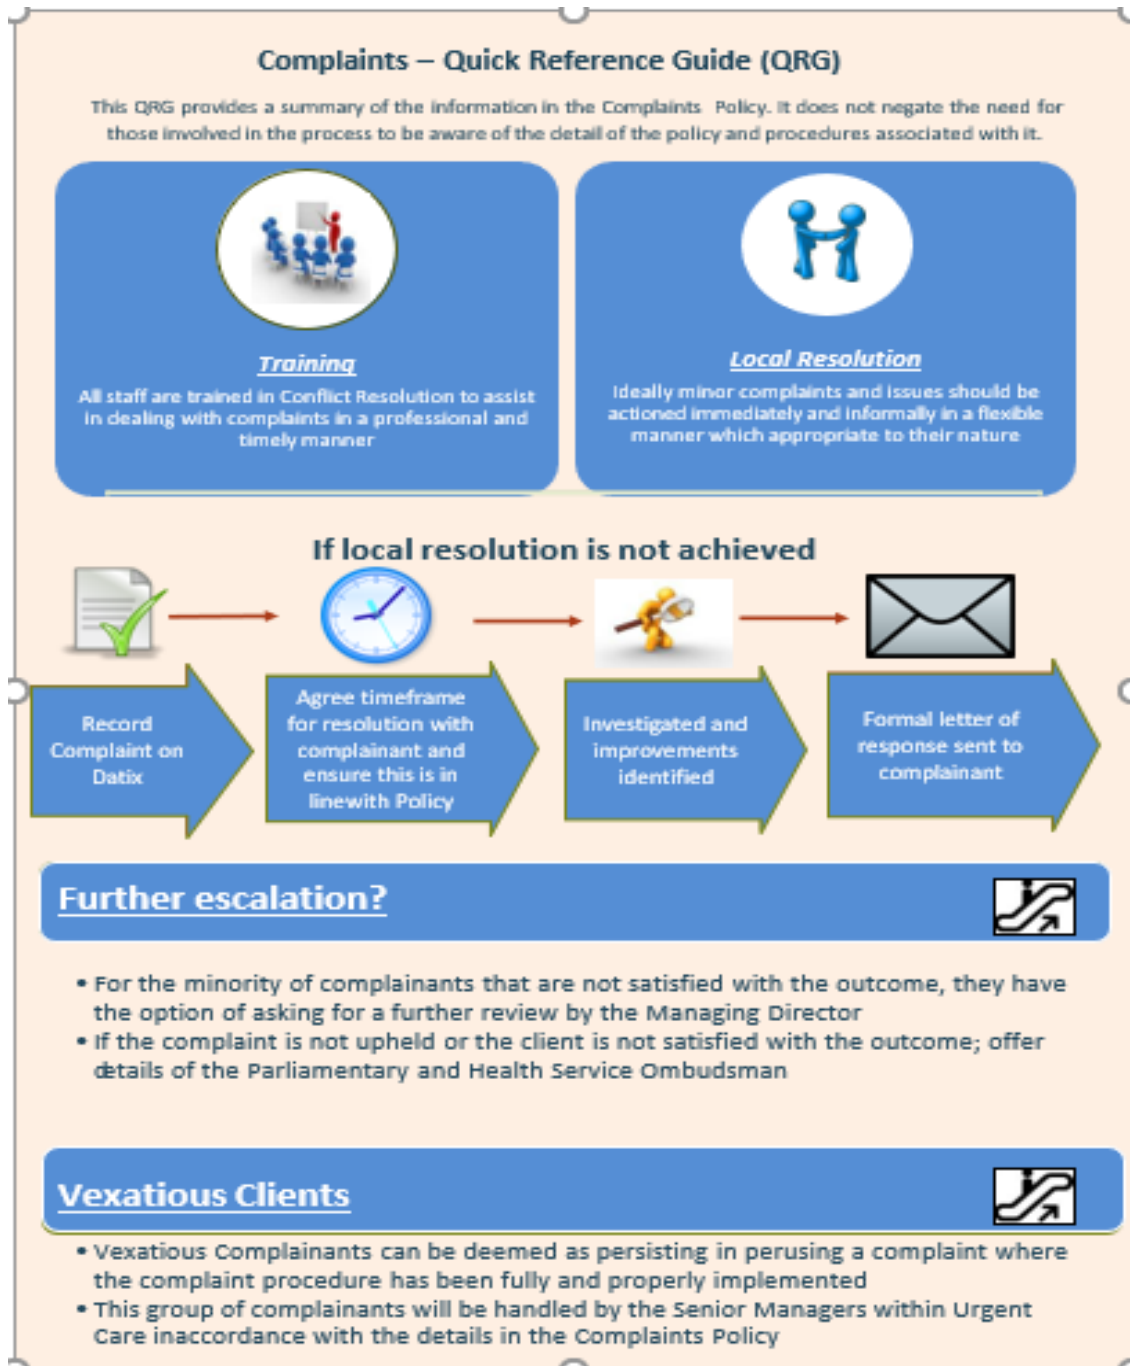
Complaints – Quick Reference Guide (QRG)

This QRG provides a summary of the information in the Complaints Policy. It does not negate the need for those involved in the process to be aware of the detail of the policy and procedures associated with it.

Training

All staff are trained in Conflict Resolution to assist in dealing with complaints in a professional and timely manner

Local Resolution

Ideally minor complaints and issues should be actioned immediately and informally in a flexible manner which appropriate to their nature

If local resolution is not achieved

Record Complaint on Datix

Agree timeframe for resolution with complainant and ensure this is in linewith Policy

Investigated and improvements identified

Formal letter of response sent to complainant

Further escalation?

• For the minority of complainants that are not satisfied with the outcome, they have the option of asking for a further review by the Managing Director
• If the complaint is not upheld or the client is not satisfied with the outcome; offer details of the Parliamentary and Health Service Ombudsman

Vexatious Clients

• Vexatious Complainants can be deemed as persisting in perusing a complaint where the complaint procedure has been fully and properly implemented
• This group of complainants will be handled by the Senior Managers within Urgent Care inaccordance with the details in the Complaints Policy